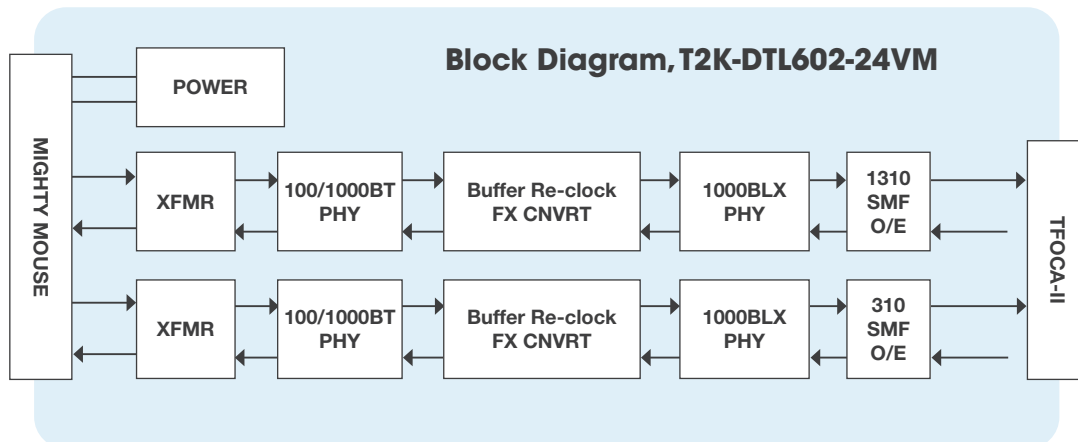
Block Diagram, T2K-DTL602-24VM

MIGHTY MOUSE

POWER

XFMR

100/1000BT PHY

Buffer Re-clock FX CNVRT

1000BLX PHY

1310 SMF O/E

XFMR

100/1000BT PHY

Buffer Re-clock FX CNVRT

1000BLX PHY

310 SMF O/E

TFOCA-II